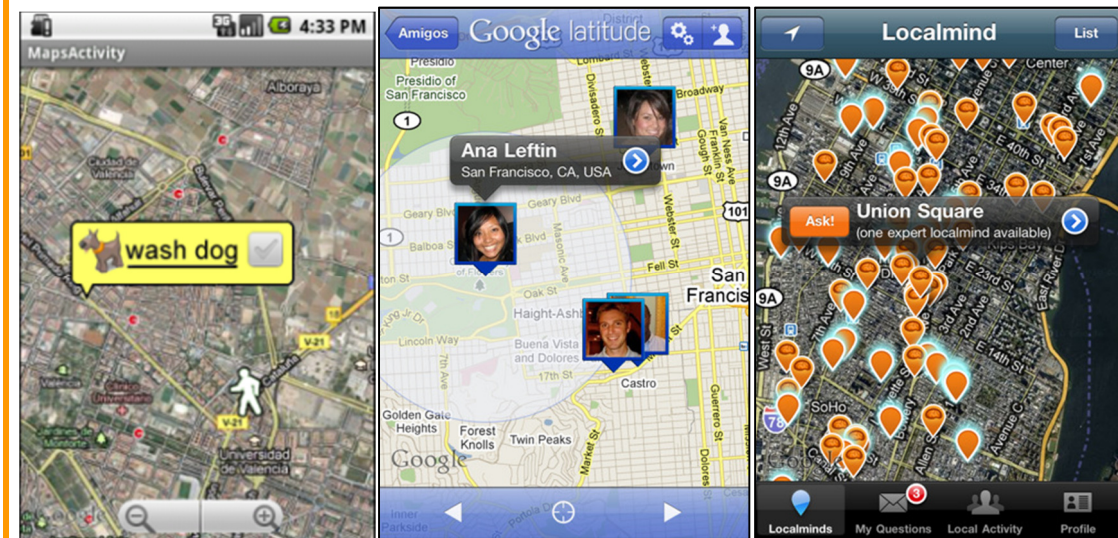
3G 4:33 PM

MapsActivity

Alboraya

Ciudad de Valencia

wash dog

V-21

Universidad de Valencia

Google

Amigos

Google latitude

Presidio

Presidio of San Francisco

1

Ana Leftin

San Francisco, CA, USA

Geary Blvd

Balboa St

Fell St

Oak St

101

San Francis

Haight-Ash

Buena Vista and Dolores

17th St

Castro

Golden Gate Heights

Forest Knolls

Twin Peaks

Google

Localmind

List

9A

Ask!

Union Square

(one expert localmind available)

9A

SoHo

78

Localminds

3

My Questions

Local Activity

Profile